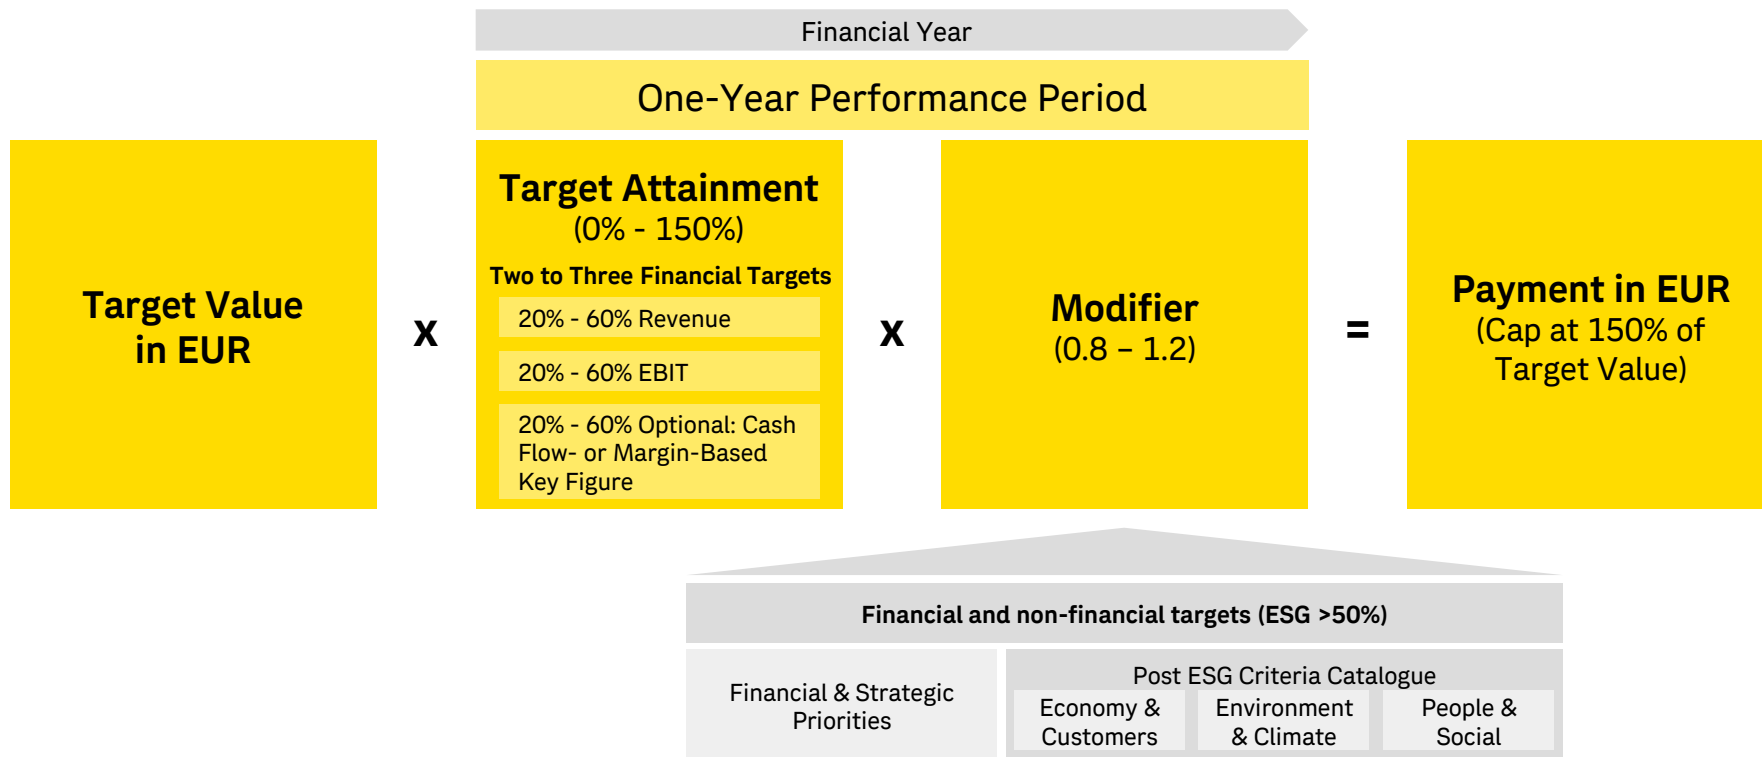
Financial Year

One-Year Performance Period

Target Value in EUR

x

Target Attainment
(0% - 150%)

Two to Three Financial Targets

20% - 60% Revenue

20% - 60% EBIT

20% - 60% Optional: Cash Flow- or Margin-Based Key Figure

x

Modifier
(0.8 – 1.2)

=

Payment in EUR
(Cap at 150% of Target Value)

Financial and non-financial targets (ESG >50%)

Financial & Strategic Priorities

Post ESG Criteria Catalogue

Economy & Customers

Environment & Climate

People & Social